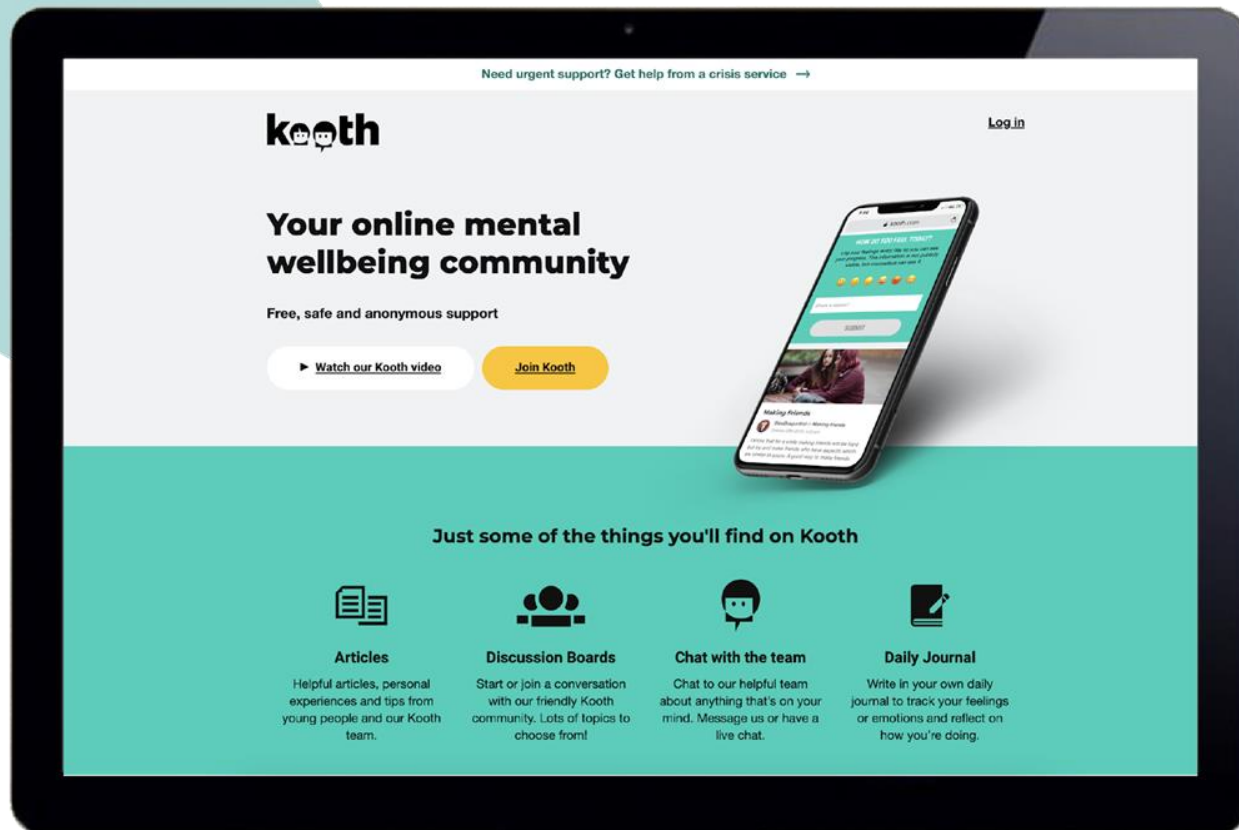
Need urgent support? Get help from a crisis service →

kooth

Log in

Your online mental wellbeing community

Free, safe and anonymous support

► Watch our Kooth video

Join Kooth

kooth.com

HOW DO YOU FEEL TODAY?

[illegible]

SUBMIT

Making Friends

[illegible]

Just some of the things you'll find on Kooth

Articles

Helpful articles, personal experiences and tips from young people and our Kooth team.

Discussion Boards

Start or join a conversation with our friendly Kooth community. Lots of topics to choose from!

Chat with the team

Chat to our helpful team about anything that's on your mind. Message us or have a live chat.

Daily Journal

Write in your own daily journal to track your feelings or emotions and reflect on how you're doing.